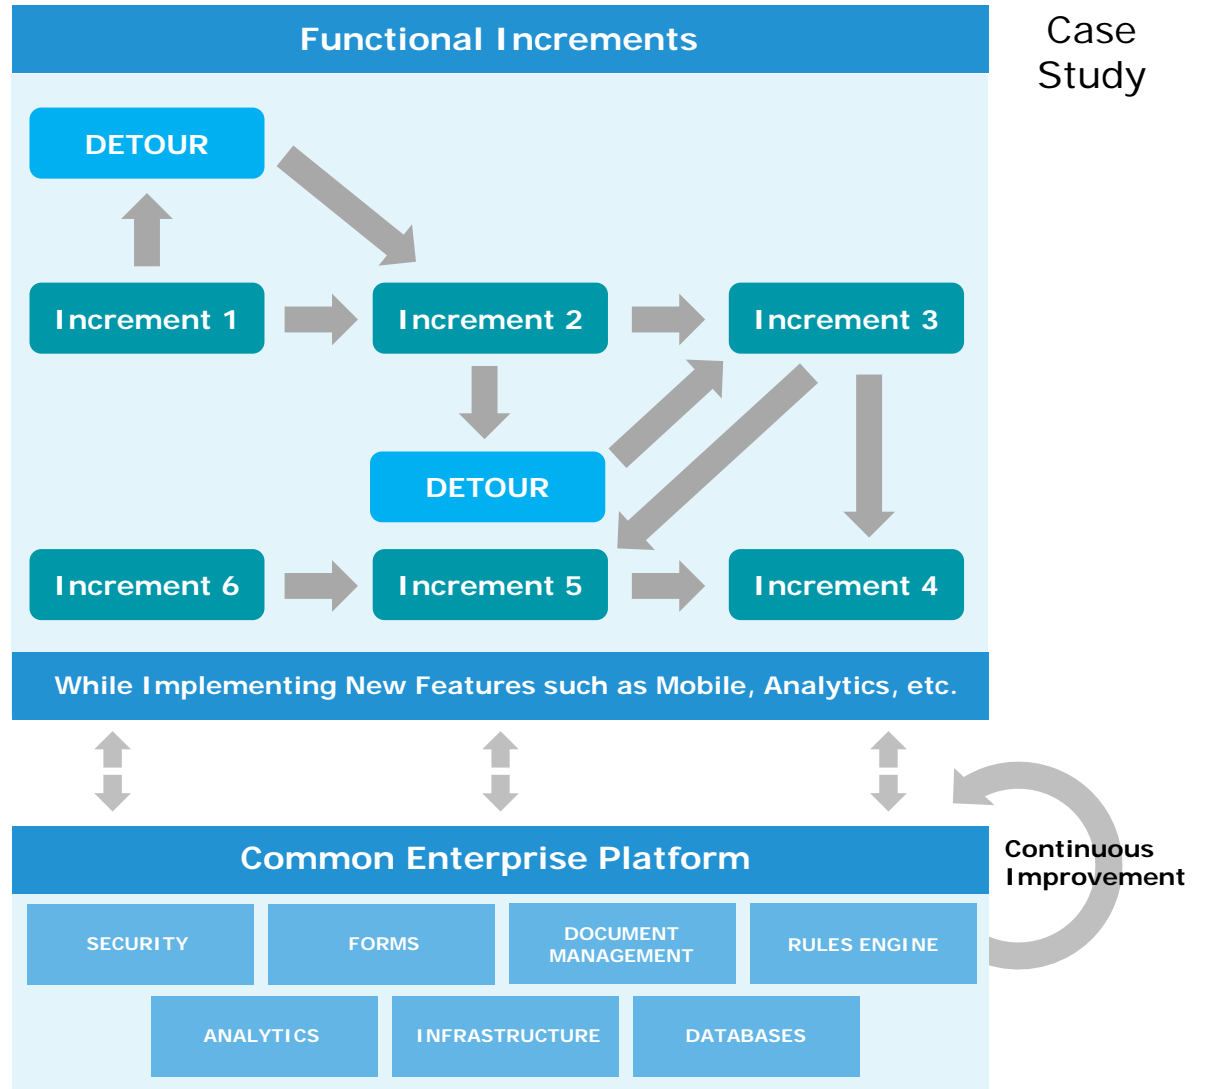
Functional Increments

Case Study

DETOUR

Increment 1

Increment 2

Increment 3

DETOUR

Increment 6

Increment 5

Increment 4

While Implementing New Features such as Mobile, Analytics, etc.

Common Enterprise Platform

Continuous Improvement

SECURITY

FORMS

DOCUMENT MANAGEMENT

RULES ENGINE

ANALYTICS

INFRASTRUCTURE

DATABASES